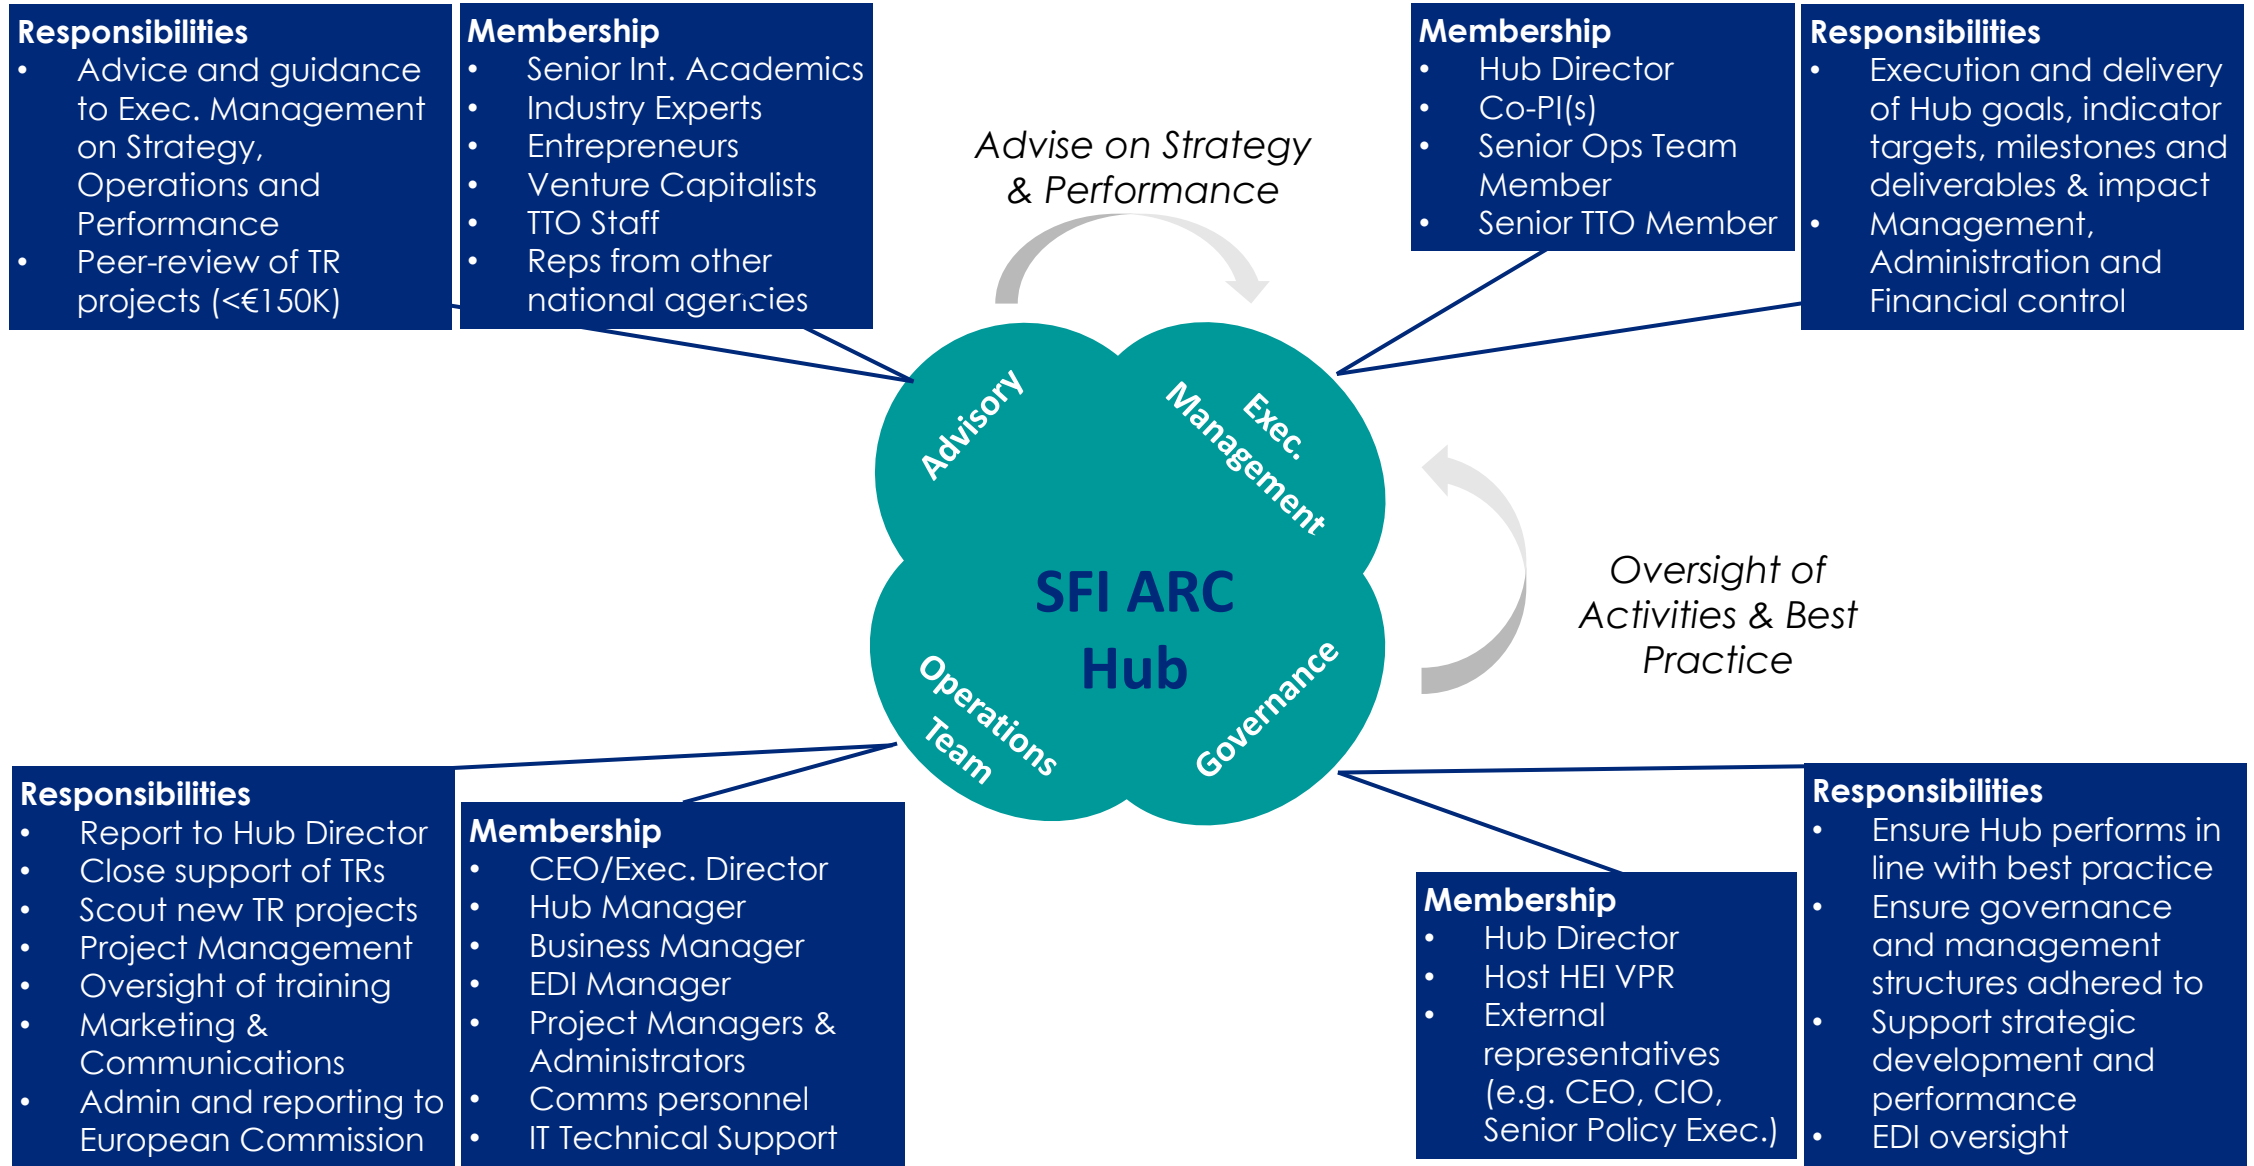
Responsibilities
- Advice and guidance to Exec. Management on Strategy, Operations and Performance
- Peer-review of TR projects (<€150K)

Membership
- Senior Int. Academics
- Industry Experts
- Entrepreneurs
- Venture Capitalists
- TTO Staff
- Reps from other national agencies

Advise on Strategy & Performance

Membership
- Hub Director
- Co-PI(s)
- Senior Ops Team Member
- Senior TTO Member

Responsibilities
- Execution and delivery of Hub goals, indicator targets, milestones and deliverables & impact
- Management, Administration and Financial control

Advisory

Exec. Management

SFI ARC Hub

Operations Team

Governance

Oversight of Activities & Best Practice

Responsibilities
- Report to Hub Director
- Close support of TRs
- Scout new TR projects
- Project Management
- Oversight of training
- Marketing & Communications
- Admin and reporting to European Commission

Membership
- CEO/Exec. Director
- Hub Manager
- Business Manager
- EDI Manager
- Project Managers & Administrators
- Comms personnel
- IT Technical Support

Membership
- Hub Director
- Host HEI VPR
- External representatives (e.g. CEO, CIO, Senior Policy Exec.)

Responsibilities
- Ensure Hub performs in line with best practice
- Ensure governance and management structures adhered to
- Support strategic development and performance
- EDI oversight